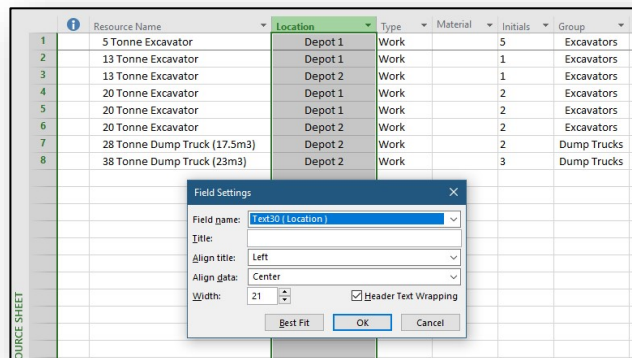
| | | Resource Name | Location | Type | Material | Initials | Group |
|---|---|---|---|---|---|---|---|
| 1 | | 5 Tonne Excavator | Depot 1 | Work | | 5 | Excavators |
| 2 | | 13 Tonne Excavator | Depot 1 | Work | | 1 | Excavators |
| 3 | | 13 Tonne Excavator | Depot 2 | Work | | 1 | Excavators |
| 4 | | 20 Tonne Excavator | Depot 1 | Work | | 2 | Excavators |
| 5 | | 20 Tonne Excavator | Depot 1 | Work | | 2 | Excavators |
| 6 | | 20 Tonne Excavator | Depot 2 | Work | | 2 | Excavators |
| 7 | | 28 Tonne Dump Truck (17.5m3) | Depot 2 | Work | | 2 | Dump Trucks |
| 8 | | 38 Tonne Dump Truck (23m3) | Depot 2 | Work | | 3 | Dump Trucks |

Field Settings

Field name: Text30 (Location)
Title:
Align title: Left
Align data: Center
Width: 21
Header Text Wrapping

Best Fit
OK
Cancel

OURCE SHEET